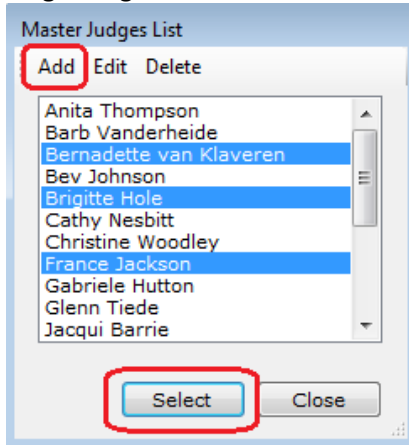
Master Judges List

Add Edit Delete

Anita Thompson
Barb Vanderheide
Bernadette van Klaveren
Bev Johnson
Brigitte Hole
Cathy Nesbitt
Christine Woodley
France Jackson
Gabriele Hutton
Glenn Tiede
Jacqui Barrie

Select Close